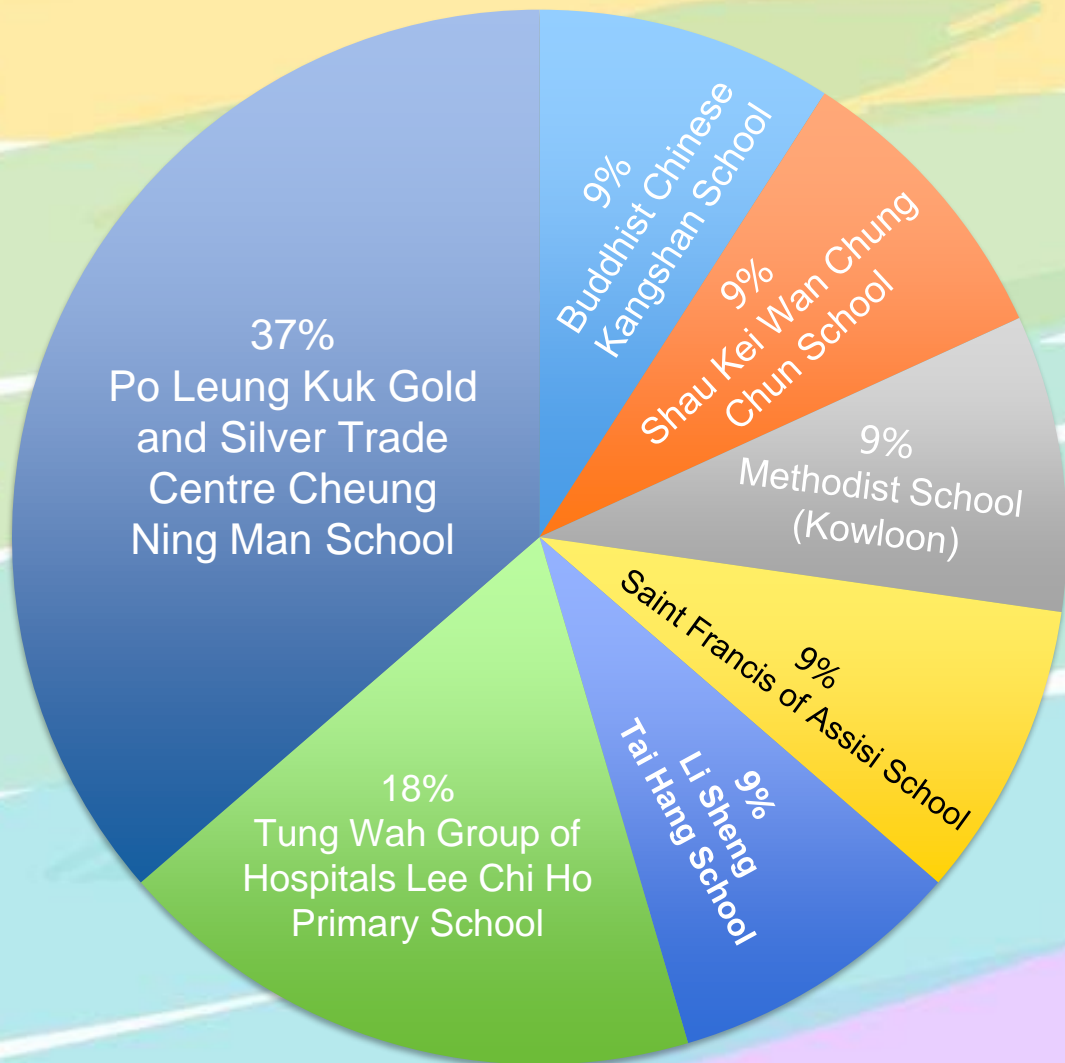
9%
Buddhist Chinese Kangshan School

9%
Shau Kei Wan Chung Chun School

9%
Methodist School (Kowloon)

9%
Saint Francis of Assisi School

9%
Li Sheng Tai Hang School

18%
Tung Wah Group of Hospitals Lee Chi Ho Primary School

37%
Po Leung Kuk Gold and Silver Trade Centre Cheung Ning Man School